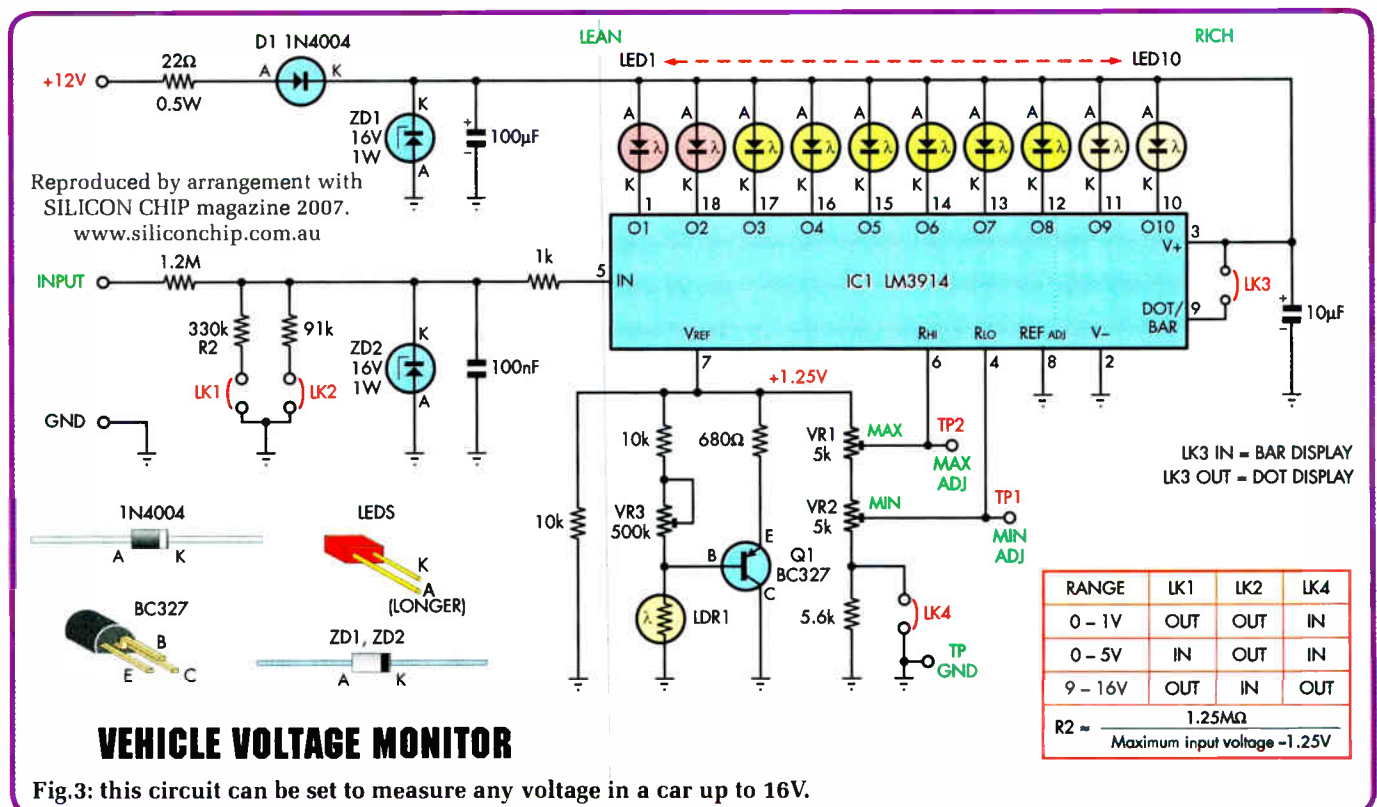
LEAN
RICH
LED1
LED10
+12V
22Ω
0.5W
D1 1N4004
A
K
ZD1
16V
1W
K
A
100µF
Reproduced by arrangement with SILICON CHIP magazine 2007. www.siliconchip.com.au

A A A A A A A A A A
K K K K K K K K K K
1 18 17 16 15 14 13 12 11 10
O1 O2 O3 O4 O5 O6 O7 O8 O9 O10
V+
3
INPUT
1.2M
1k
5
IN
IC1 LM3914
LK3
DOT/ BAR
9
10µF
330k
R2
91k
ZD2
16V
1W
K
A
100nF
VREF
RHI
RLO
REF ADJ
V–
7
6
4
8
2
LK1
LK2
+1.25V
GND
10k
680Ω
VR1 5k
MAX
TP2
MAX ADJ
LK3 IN = BAR DISPLAY
LK3 OUT = DOT DISPLAY
1N4004
A K
LEDS
K
A
(LONGER)
10k
VR3 500k
B
E
C
Q1 BC327
VR2 5k
MIN
TP1
MIN ADJ
BC327
B
E C
LDR1
5.6k
LK4
TP GND
ZD1, ZD2
A K

| RANGE | LK1 | LK2 | LK4 |
|---|---|---|---|
| 0 – 1V | OUT | OUT | IN |
| 0 – 5V | IN | OUT | IN |
| 9 – 16V | OUT | IN | OUT |

$R2 \approx \frac{1.25M\Omega}{\text{Maximum input voltage} - 1.25V}$

VEHICLE VOLTAGE MONITOR

Fig.3: this circuit can be set to measure any voltage in a car up to 16V.